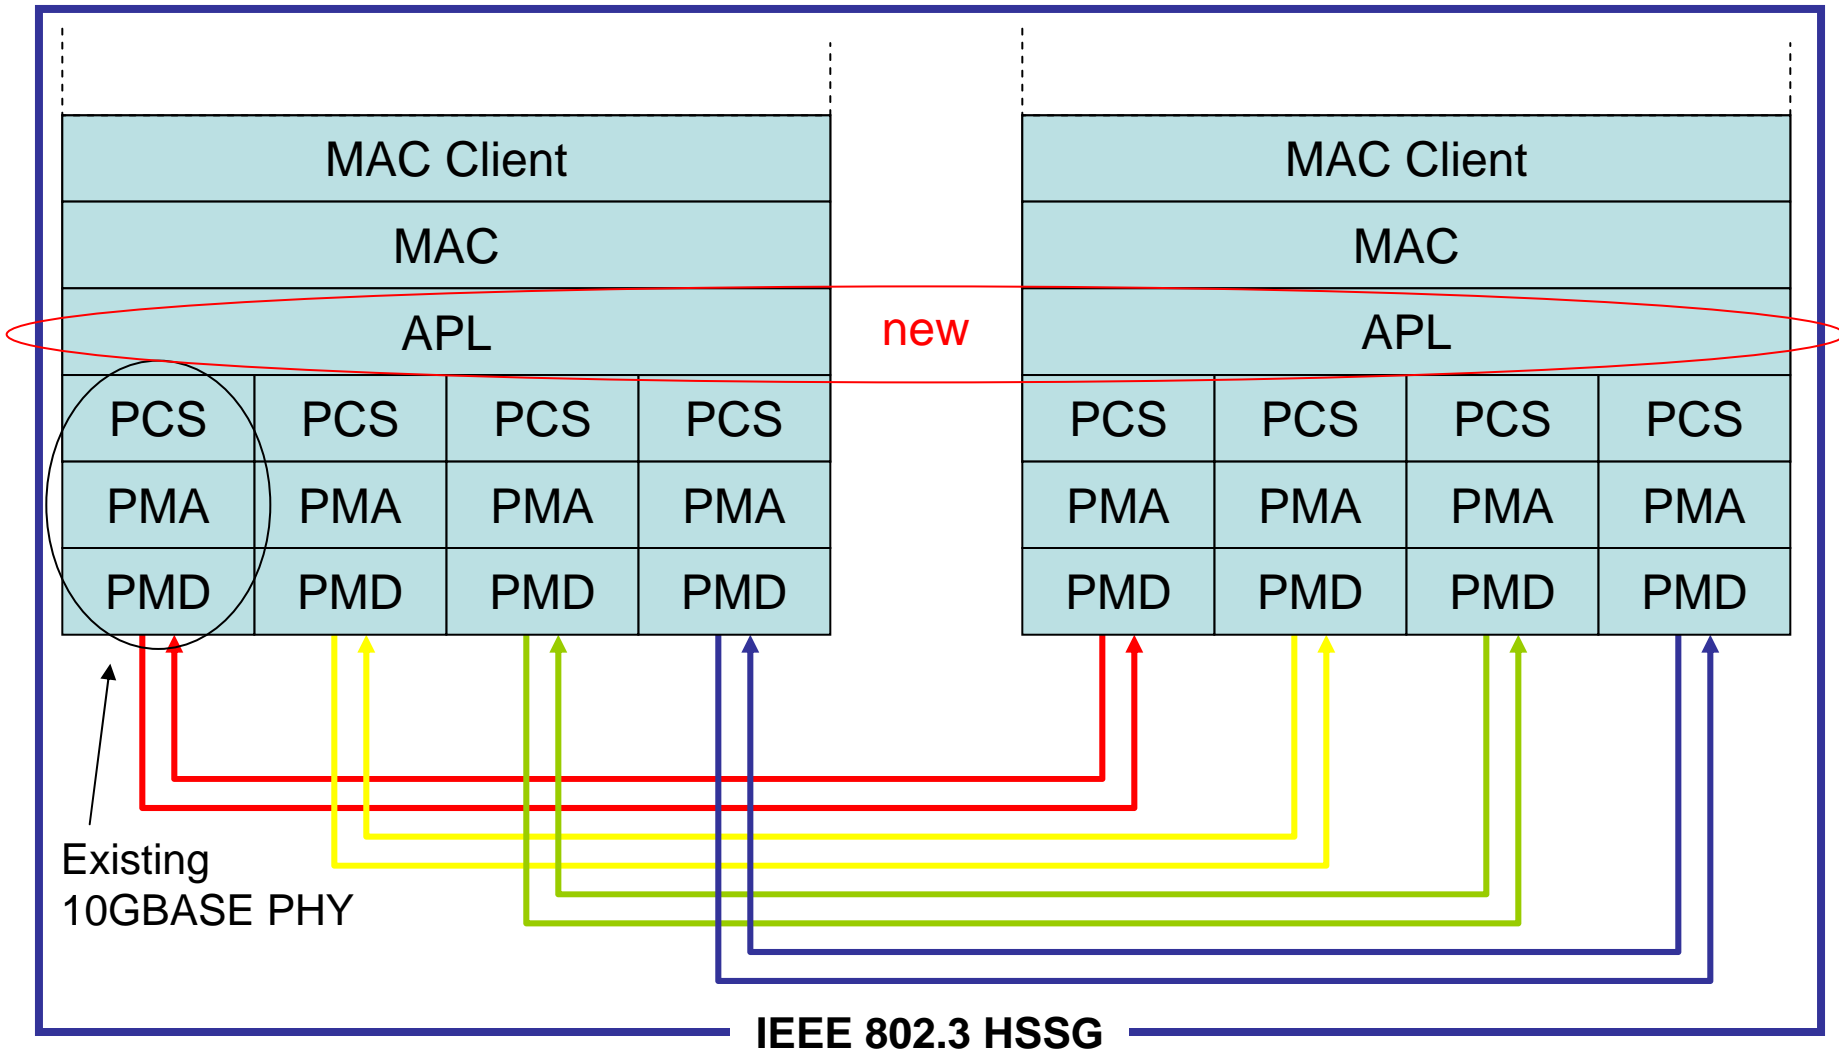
| MAC Client | | | |
|---|---|---|---|
| MAC | | | |
| APL | | | |
| PCS | PCS | PCS | PCS |
| PMA | PMA | PMA | PMA |
| PMD | PMD | PMD | PMD |

new

| MAC Client | | | |
|---|---|---|---|
| MAC | | | |
| APL | | | |
| PCS | PCS | PCS | PCS |
| PMA | PMA | PMA | PMA |
| PMD | PMD | PMD | PMD |

Existing 10GBASE PHY

IEEE 802.3 HSSG